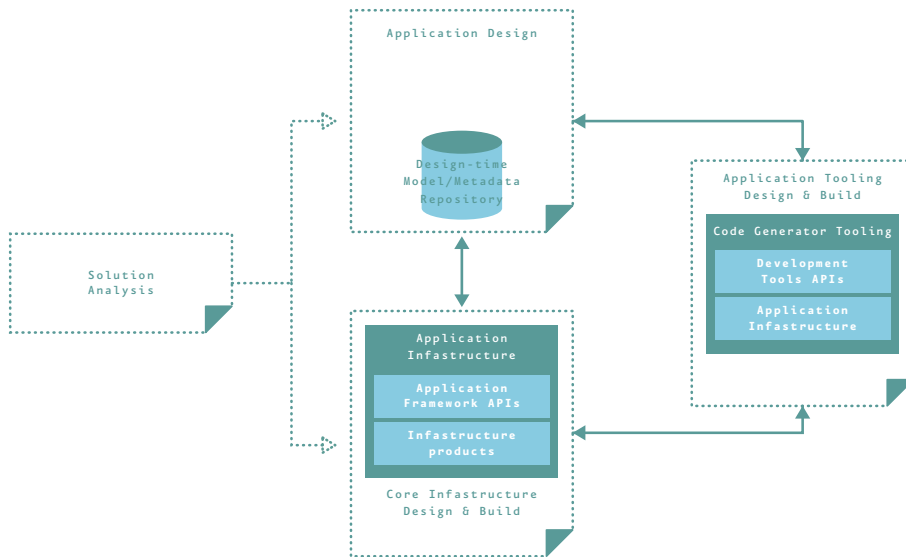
Application Design

Design-time Model/Metadata Repository

Solution Analysis

Application Infastructure

Application Framework APIs

Infastructure products

Core Infastructure Design & Build

Application Tooling Design & Build

Code Generator Tooling

Development Tools APIs

Application Infastructure